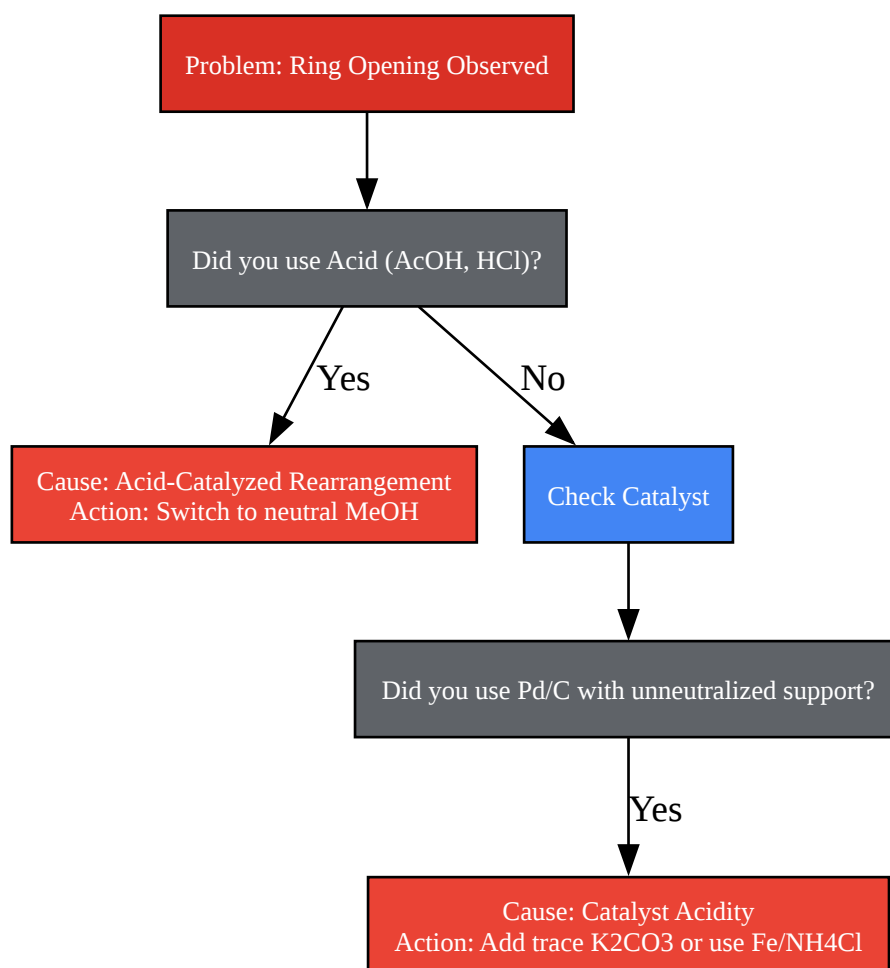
Problem: Ring Opening Observed

Did you use Acid (AcOH, HCl)?

Yes

No

Cause: Acid-Catalyzed Rearrangement
Action: Switch to neutral MeOH

Check Catalyst

Did you use Pd/C with unneutralized support?

Yes

Cause: Catalyst Acidity
Action: Add trace K2CO3 or use Fe/NH4Cl